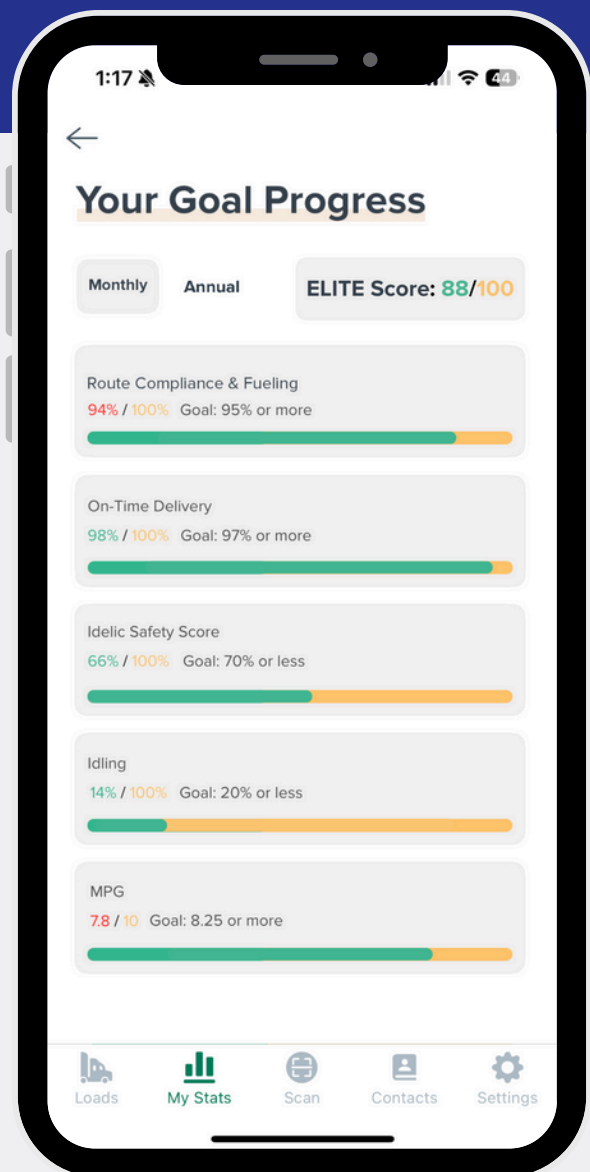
1:17

44

Your Goal Progress

Monthly

Annual

ELITE Score: 88/100

Route Compliance & Fueling
94% / 100% Goal: 95% or more

On-Time Delivery
98% / 100% Goal: 97% or more

Idelic Safety Score
66% / 100% Goal: 70% or less

Idling
14% / 100% Goal: 20% or less

MPG
7.8 / 10 Goal: 8.25 or more

Loads

My Stats

Scan

Contacts

Settings